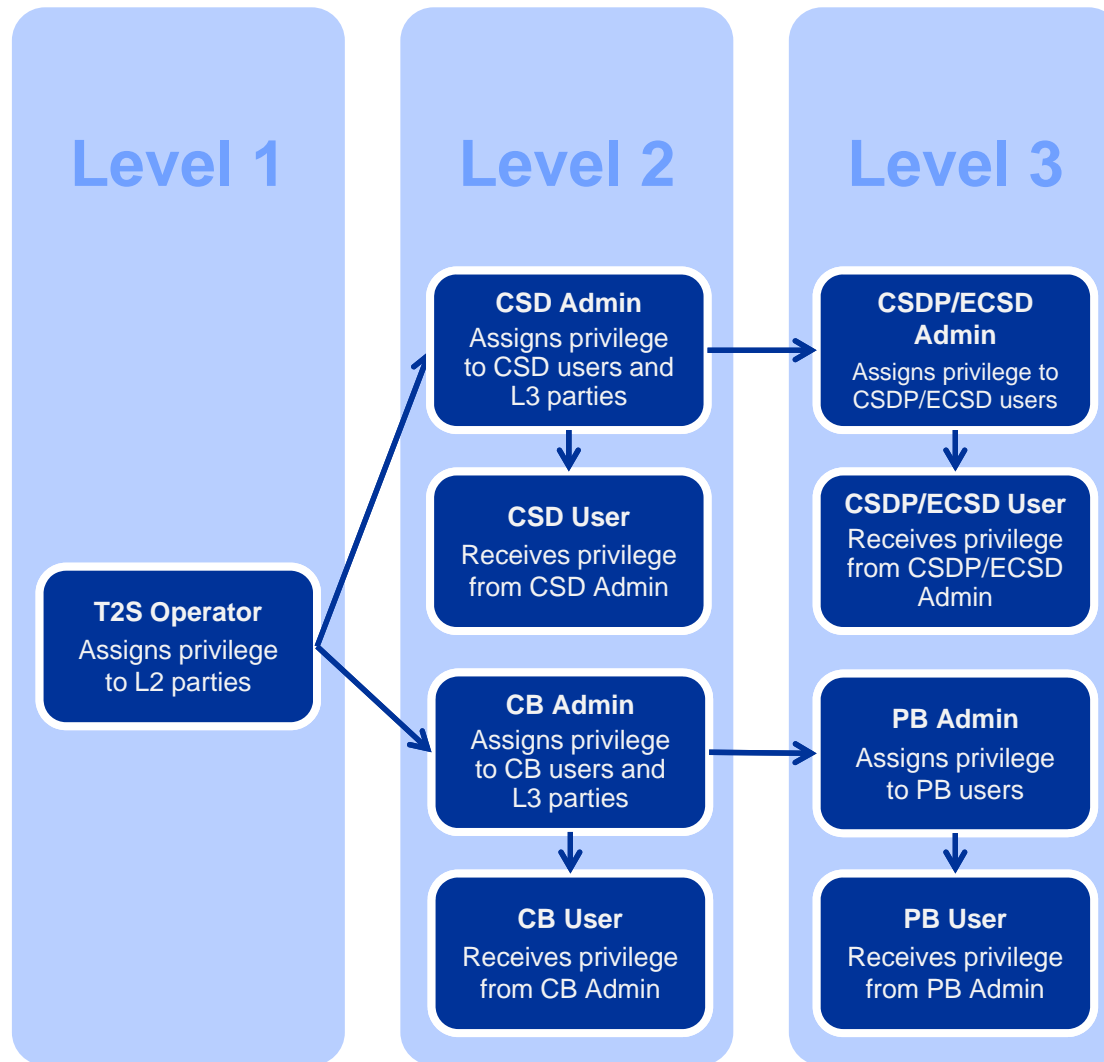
Level 1

T2S Operator
Assigns privilege to L2 parties

Level 2

CSD Admin
Assigns privilege to CSD users and L3 parties

CSD User
Receives privilege from CSD Admin

CB Admin
Assigns privilege to CB users and L3 parties

CB User
Receives privilege from CB Admin

Level 3

CSDP/ECSD Admin
Assigns privilege to CSDP/ECSD users

CSDP/ECSD User
Receives privilege from CSDP/ECSD Admin

PB Admin
Assigns privilege to PB users

PB User
Receives privilege from PB Admin